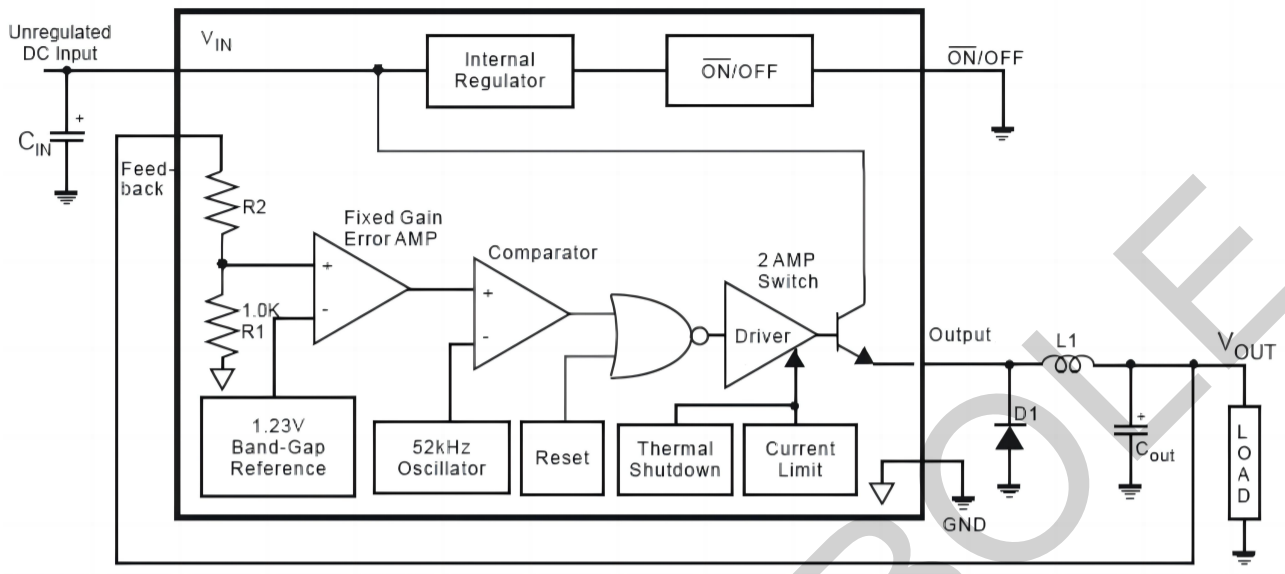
Unregulated DC Input

$V_{IN}$

Internal Regulator

$\overline{ON}$/OFF

$\overline{ON}$/OFF

$C_{IN}$

+

Feed-back

R2

Fixed Gain Error AMP

Comparator

2 AMP Switch

+

-

+

-

1.0K

R1

Driver

Output

L1

$V_{OUT}$

D1

+

$C_{out}$

L O A D

1.23V Band-Gap Reference

52kHz Oscillator

Reset

Thermal Shutdown

Current Limit

GND

ROHM